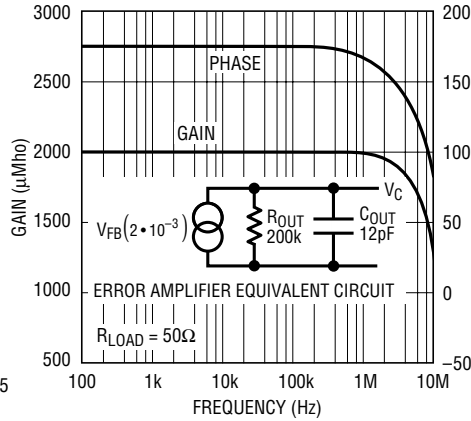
3000
2500
2000
1500
1000
500

GAIN (μMho)

200
150
100
50
0
−50

PHASE

GAIN

$V_C$

$V_{FB}(2 \bullet 10^{-3})$

$R_{OUT}$ 200k

$C_{OUT}$ 12pF

ERROR AMPLIFIER EQUIVALENT CIRCUIT

$R_{LOAD} = 50\Omega$

5

100 1k 10k 100k 1M 10M

FREQUENCY (Hz)